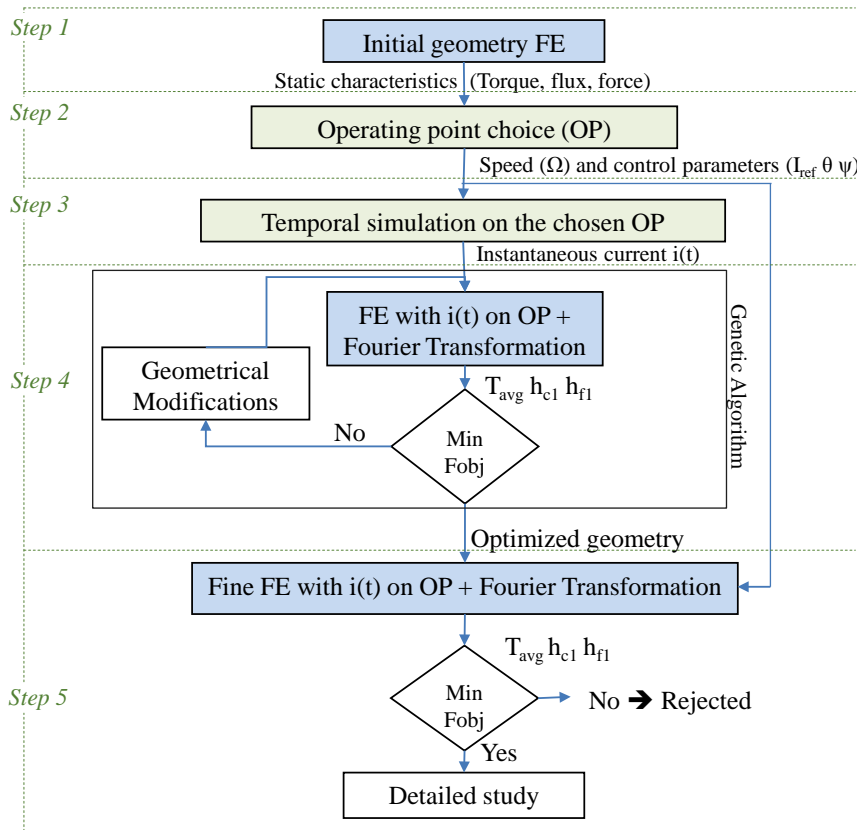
Step 1

Initial geometry FE

Static characteristics (Torque, flux, force)

Step 2

Operating point choice (OP)

Speed (Ω) and control parameters ($I_{ref}$ θ ψ)

Step 3

Temporal simulation on the chosen OP

Instantaneous current i(t)

Step 4

FE with i(t) on OP + Fourier Transformation

Geometrical Modifications

$T_{avg}$ $h_{c1}$ $h_{f1}$

No

Min Fobj

Genetic Algorithm

Optimized geometry

Fine FE with i(t) on OP + Fourier Transformation

$T_{avg}$ $h_{c1}$ $h_{f1}$

Step 5

Min Fobj

No ➔ Rejected

Yes

Detailed study